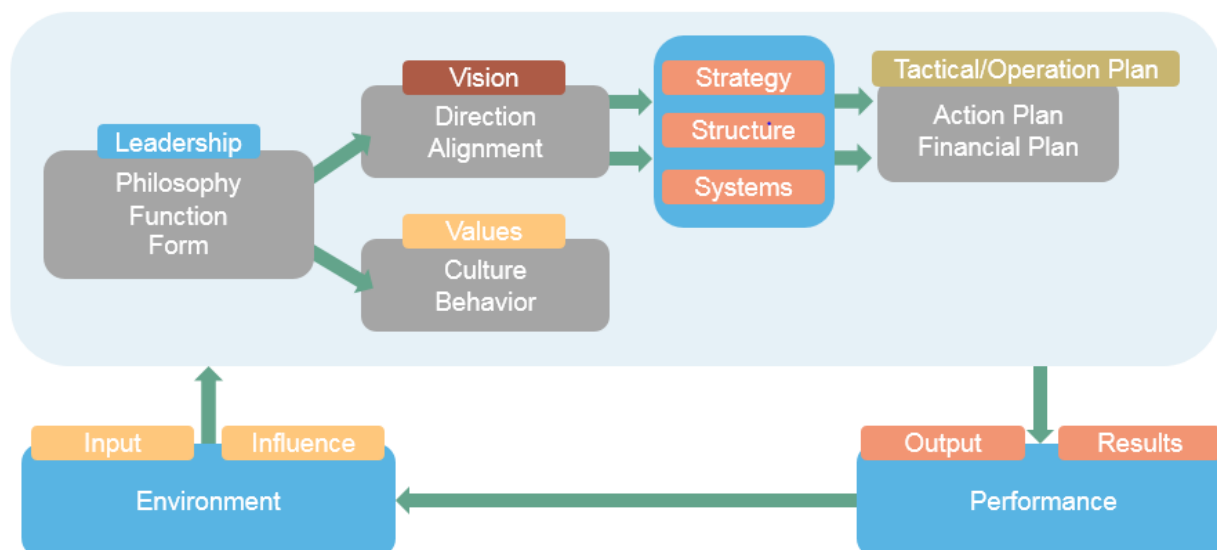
Leadership
Philosophy
Function
Form

Vision
Direction
Alignment

Values
Culture
Behavior

Strategy
Structure
Systems

Tactical/Operation Plan
Action Plan
Financial Plan

Input
Influence
Environment

Output
Results
Performance